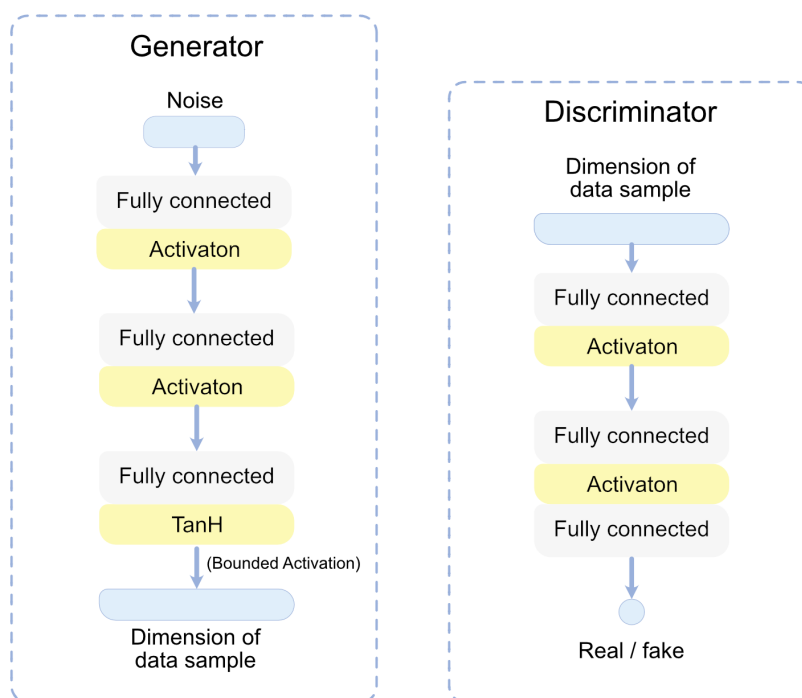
Generator

Noise

Fully connected

Activaton

Fully connected

Activaton

Fully connected

TanH

(Bounded Activation)

Dimension of data sample

Discriminator

Dimension of data sample

Fully connected

Activaton

Fully connected

Activaton

Fully connected

Real / fake